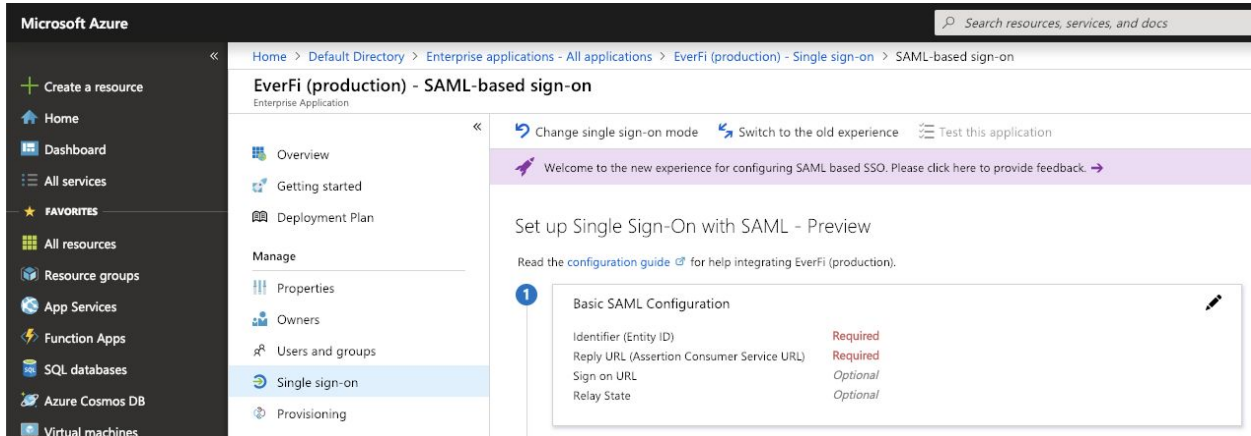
Microsoft Azure

Search resources, services, and docs

«

+ Create a resource
Home
Dashboard
All services
FAVORITES
All resources
Resource groups
App Services
Function Apps
SQL databases
Azure Cosmos DB
Virtual machines

Home > Default Directory > Enterprise applications - All applications > EverFi (production) - Single sign-on > SAML-based sign-on

EverFi (production) - SAML-based sign-on
Enterprise Application

«

Overview
Getting started
Deployment Plan

Manage

Properties
Owners
Users and groups
Single sign-on
Provisioning

Change single sign-on mode  Switch to the old experience  Test this application

Welcome to the new experience for configuring SAML based SSO. Please click here to provide feedback. →

Set up Single Sign-On with SAML - Preview

Read the configuration guide for help integrating EverFi (production).

1

Basic SAML Configuration

| | |
|---|---|
| Identifier (Entity ID) | Required |
| Reply URL (Assertion Consumer Service URL) | Required |
| Sign on URL | Optional |
| Relay State | Optional |